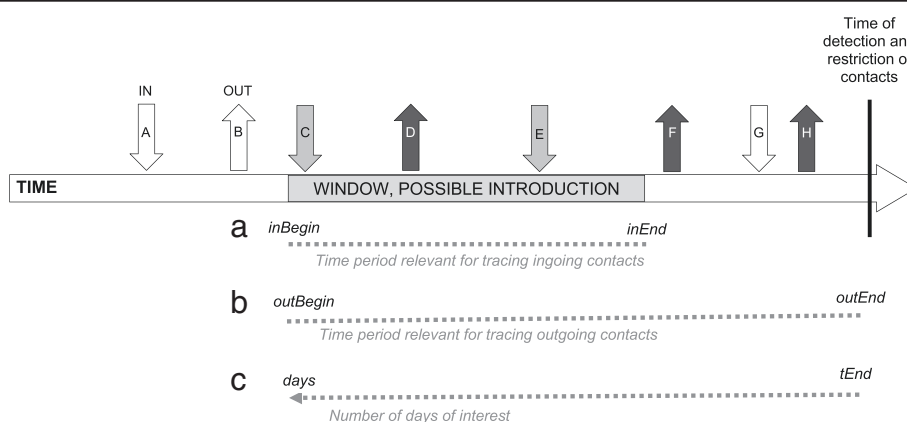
Time of detection an restriction o contacts

IN

OUT

A

B

C

D

E

F

G

H

TIME

WINDOW, POSSIBLE INTRODUCTION

a

inBegin

inEnd

Time period relevant for tracing ingoing contacts

b

outBegin

outEnd

Time period relevant for tracing outgoing contacts

c

days

tEnd

Number of days of interest